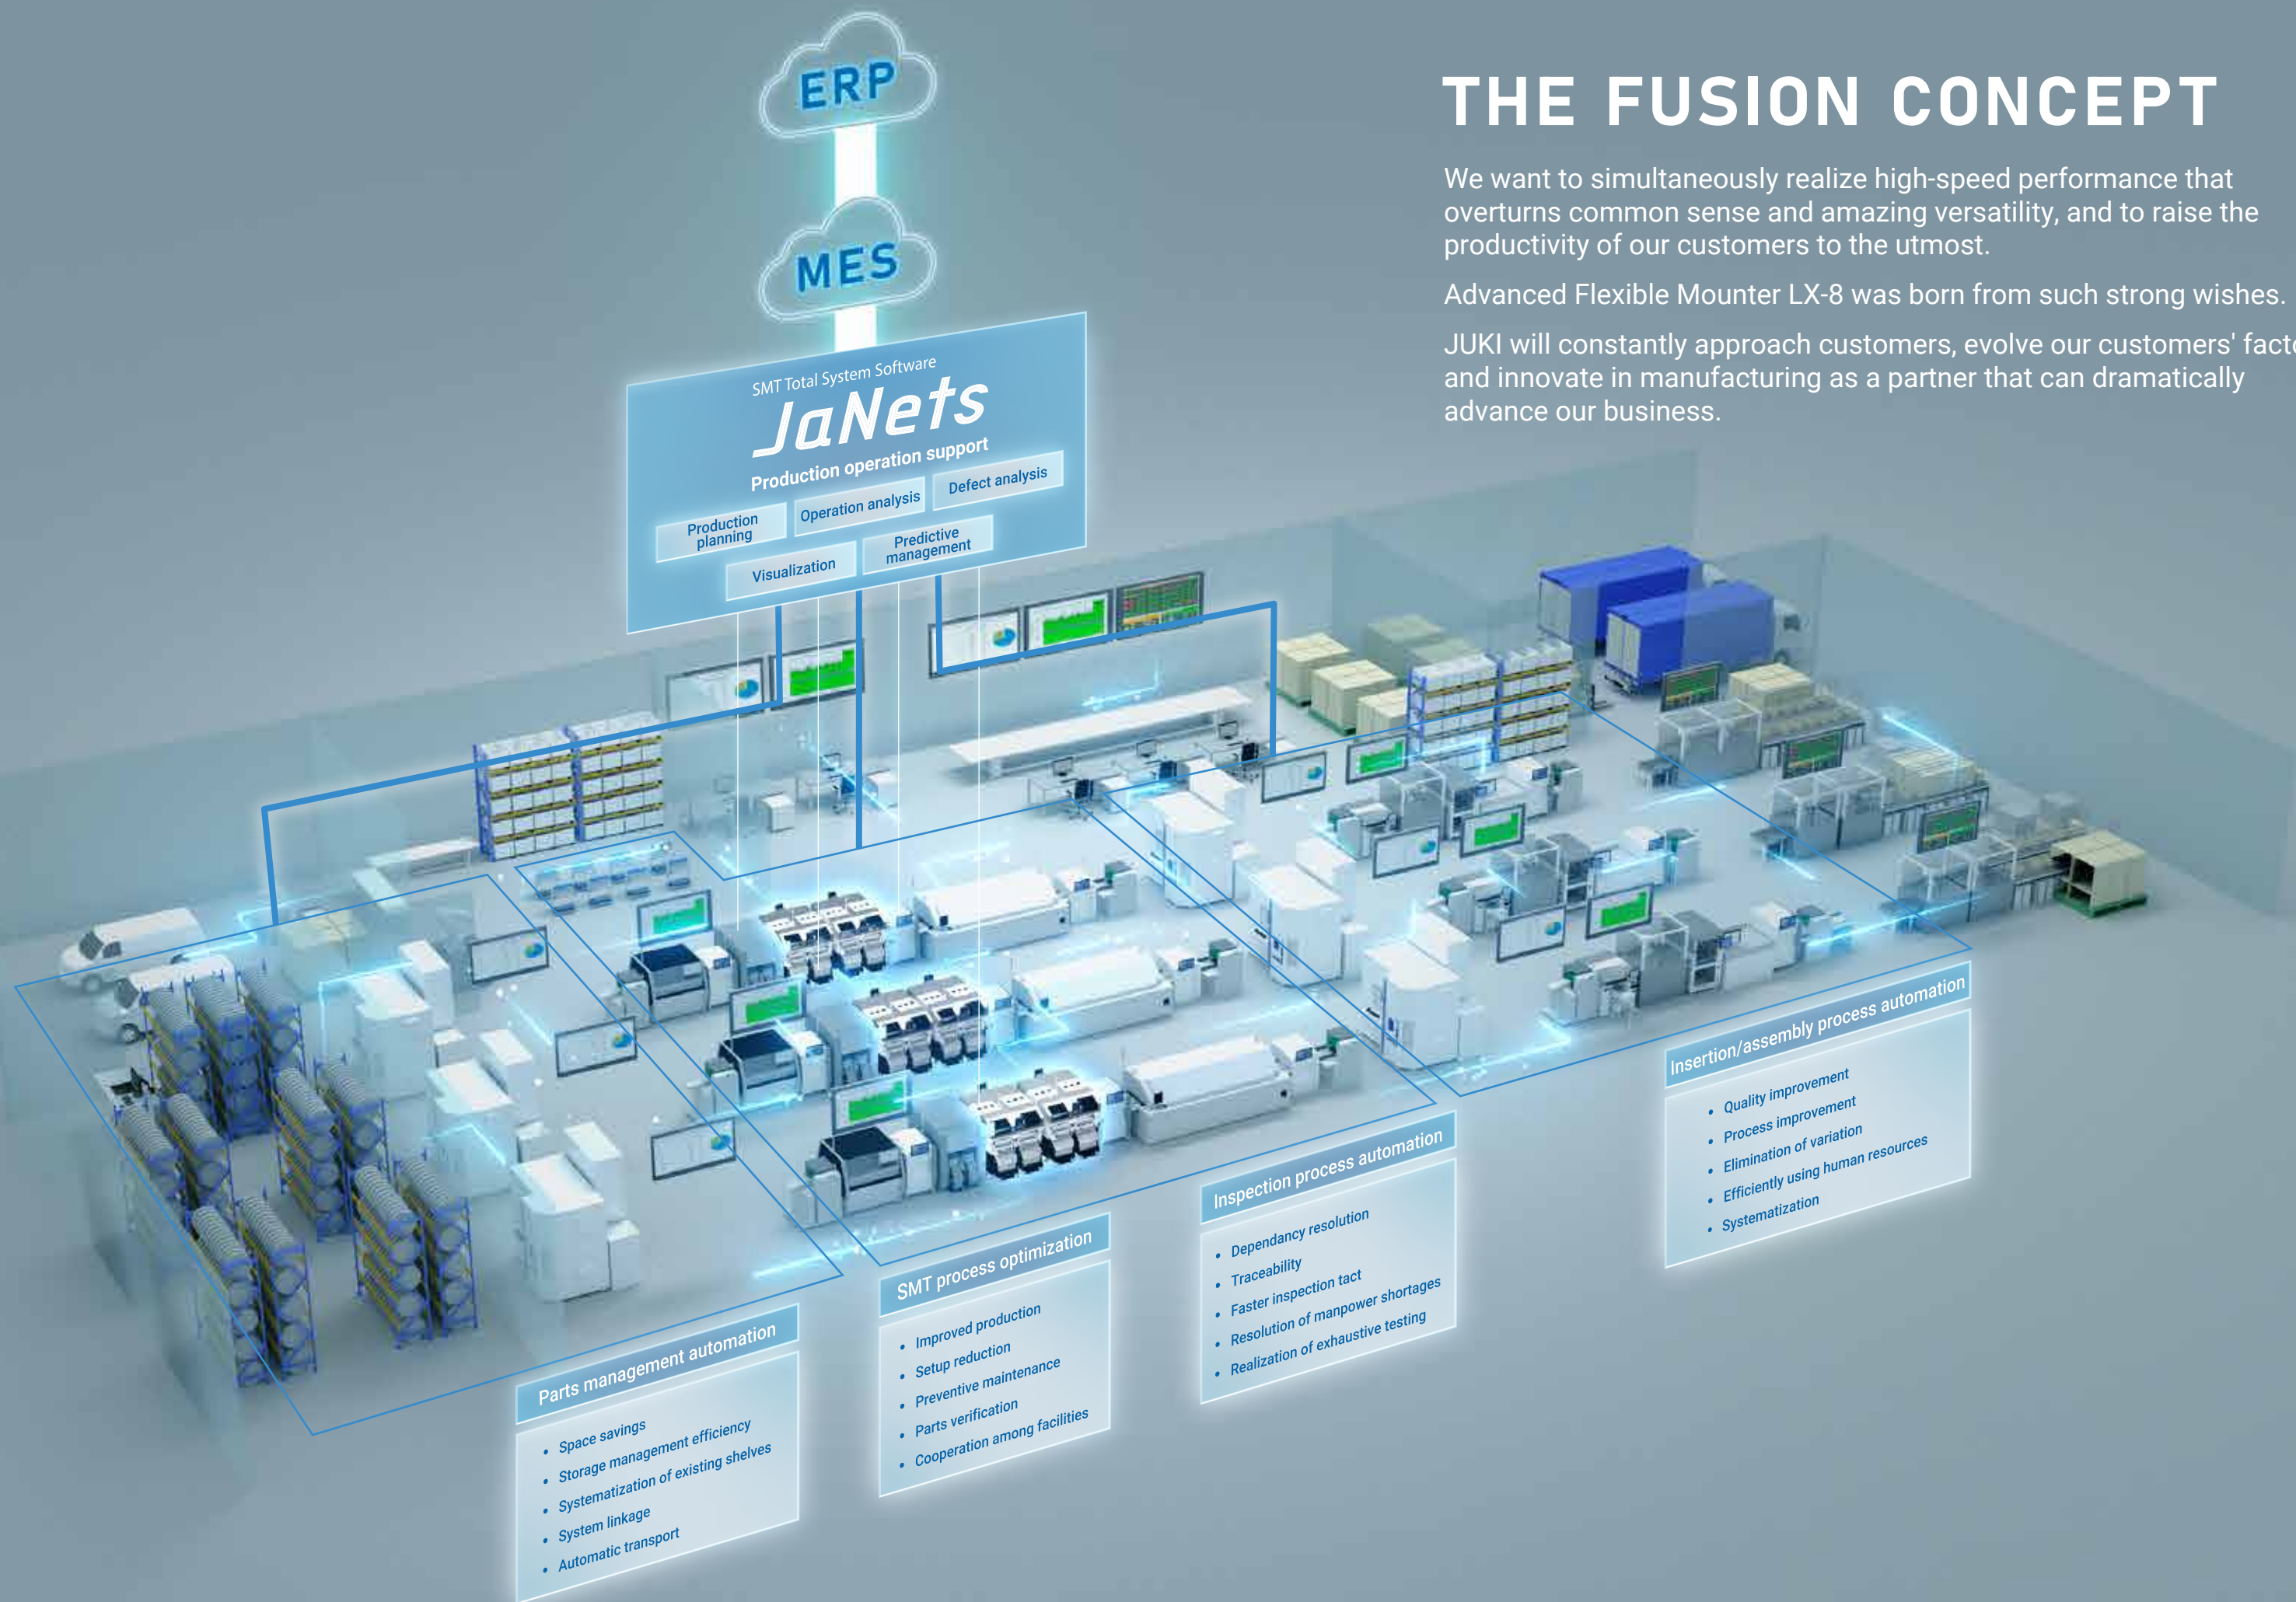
ERP

MES

SMT Total System Software

JaNets

Production operation support

Production planning

Operation analysis

Defect analysis

Visualization

Predictive management

THE FUSION CONCEPT

We want to simultaneously realize high-speed performance that overturns common sense and amazing versatility, and to raise the productivity of our customers to the utmost.

Advanced Flexible Mounter LX-8 was born from such strong wishes.

JUKI will constantly approach customers, evolve our customers' fact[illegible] and innovate in manufacturing as a partner that can dramatically advance our business.

Parts management automation
• Space savings
• Storage management efficiency
• Systematization of existing shelves
• System linkage
• Automatic transport

SMT process optimization
• Improved production
• Setup reduction
• Preventive maintenance
• Parts verification
• Cooperation among facilities

Inspection process automation
• Dependancy resolution
• Traceability
• Faster inspection tact
• Resolution of manpower shortages
• Realization of exhaustive testing

Insertion/assembly process automation
• Quality improvement
• Process improvement
• Elimination of variation
• Efficiently using human resources
• Systematization